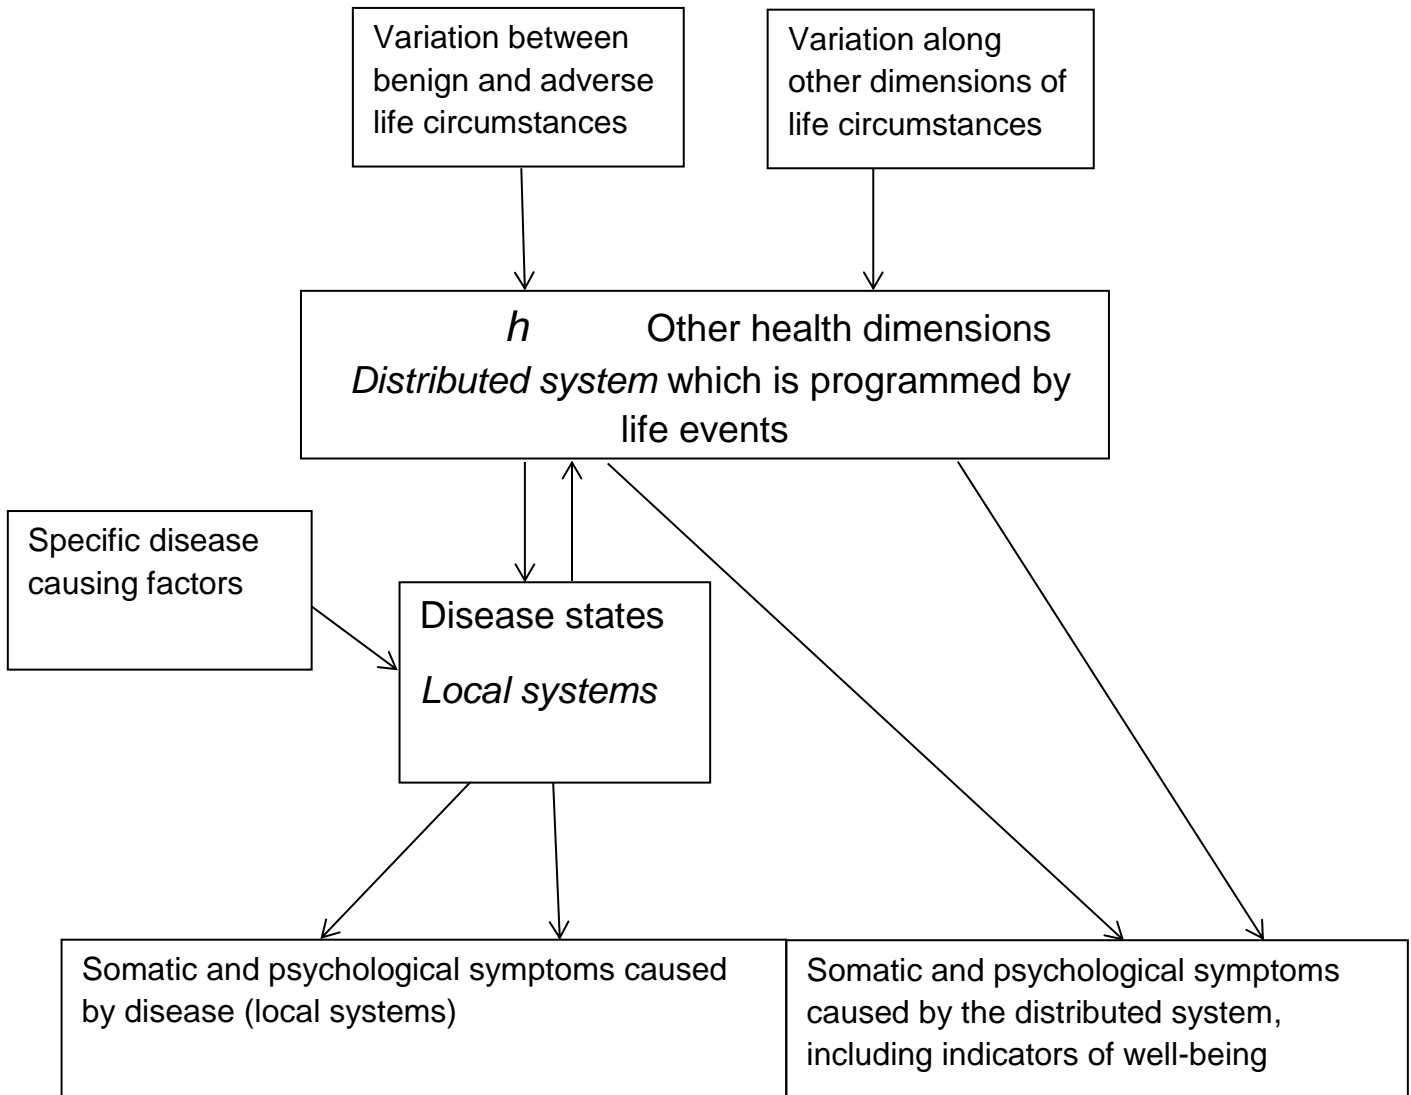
Variation between benign and adverse life circumstances

Variation along other dimensions of life circumstances

*h* Other health dimensions
*Distributed system* which is programmed by life events

Specific disease causing factors

Disease states
*Local systems*

Somatic and psychological symptoms caused by disease (local systems)

Somatic and psychological symptoms caused by the distributed system, including indicators of well-being